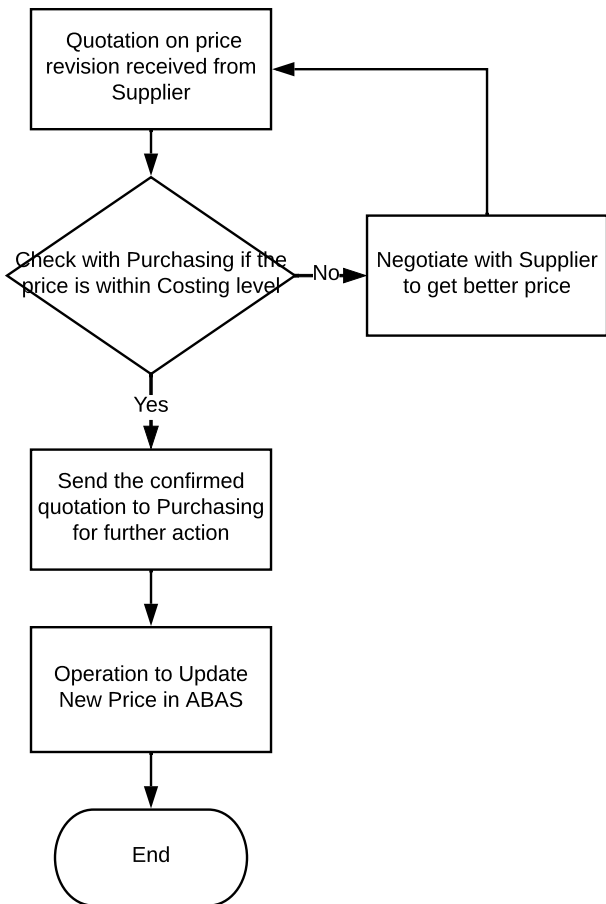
Quotation on price revision received from Supplier

Check with Purchasing if the price is within Costing level

No

Negotiate with Supplier to get better price

Yes

Send the confirmed quotation to Purchasing for further action

Operation to Update New Price in ABAS

End